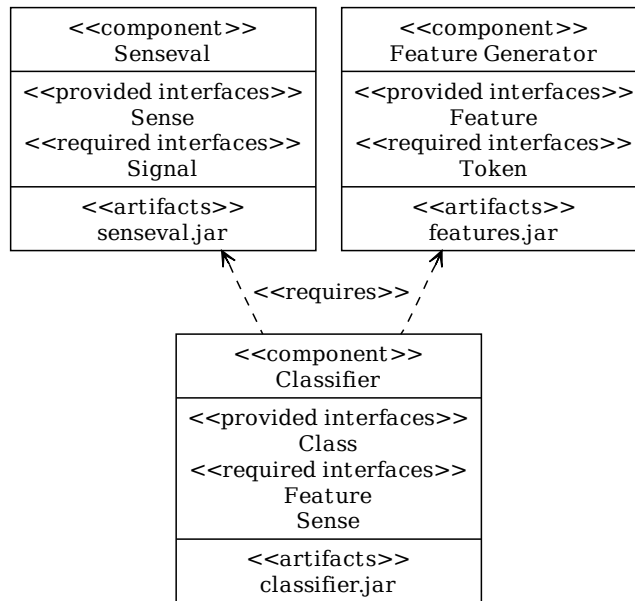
<<component>>
Senseval

<<provided interfaces>>
Sense
<<required interfaces>>
Signal

<<artifacts>>
senseval.jar

<<component>>
Feature Generator

<<provided interfaces>>
Feature
<<required interfaces>>
Token

<<artifacts>>
features.jar

<<requires>>

<<component>>
Classifier

<<provided interfaces>>
Class
<<required interfaces>>
Feature
Sense

<<artifacts>>
classifier.jar